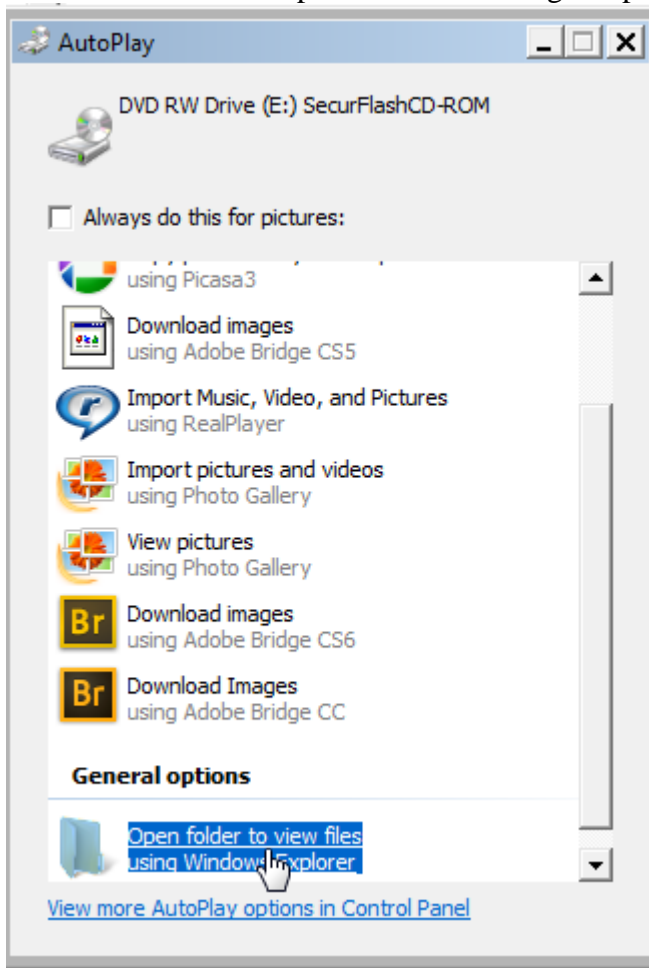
AutoPlay

DVD RW Drive (E:) SecurFlashCD-ROM

Always do this for pictures:

using Picasa3

Download images
using Adobe Bridge CS5

Import Music, Video, and Pictures
using RealPlayer

Import pictures and videos
using Photo Gallery

View pictures
using Photo Gallery

Br
Download images
using Adobe Bridge CS6

Br
Download Images
using Adobe Bridge CC

General options

Open folder to view files
using Windows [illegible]xplorer

View more AutoPlay options in Control Panel